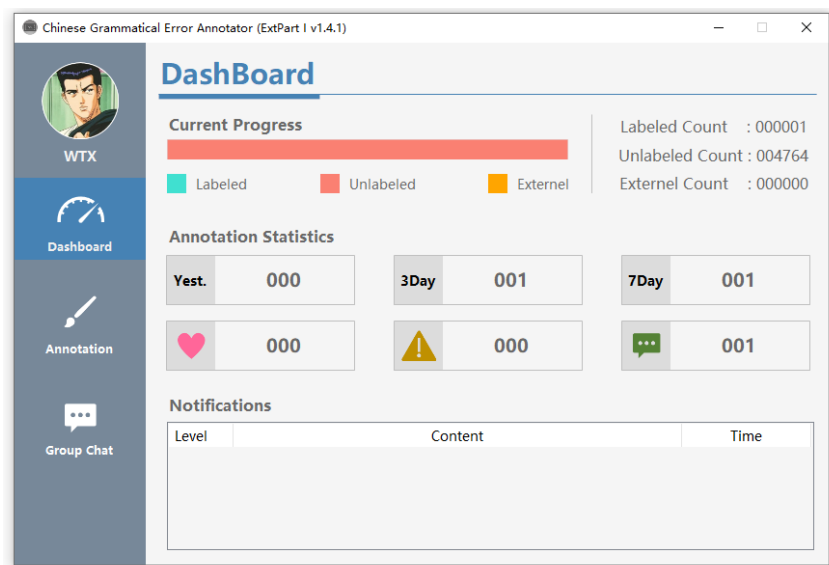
Chinese Grammatical Error Annotator (ExtPart I v1.4.1)

WTX

Dashboard

Annotation

Group Chat

DashBoard

Current Progress

Labeled Unlabeled Externel

Labeled Count : 000001
Unlabeled Count : 004764
Externel Count : 000000

Annotation Statistics

Yest. 000
3Day 001
7Day 001
000
000
001

Notifications

| Level | Content | Time |
|---|---|---|